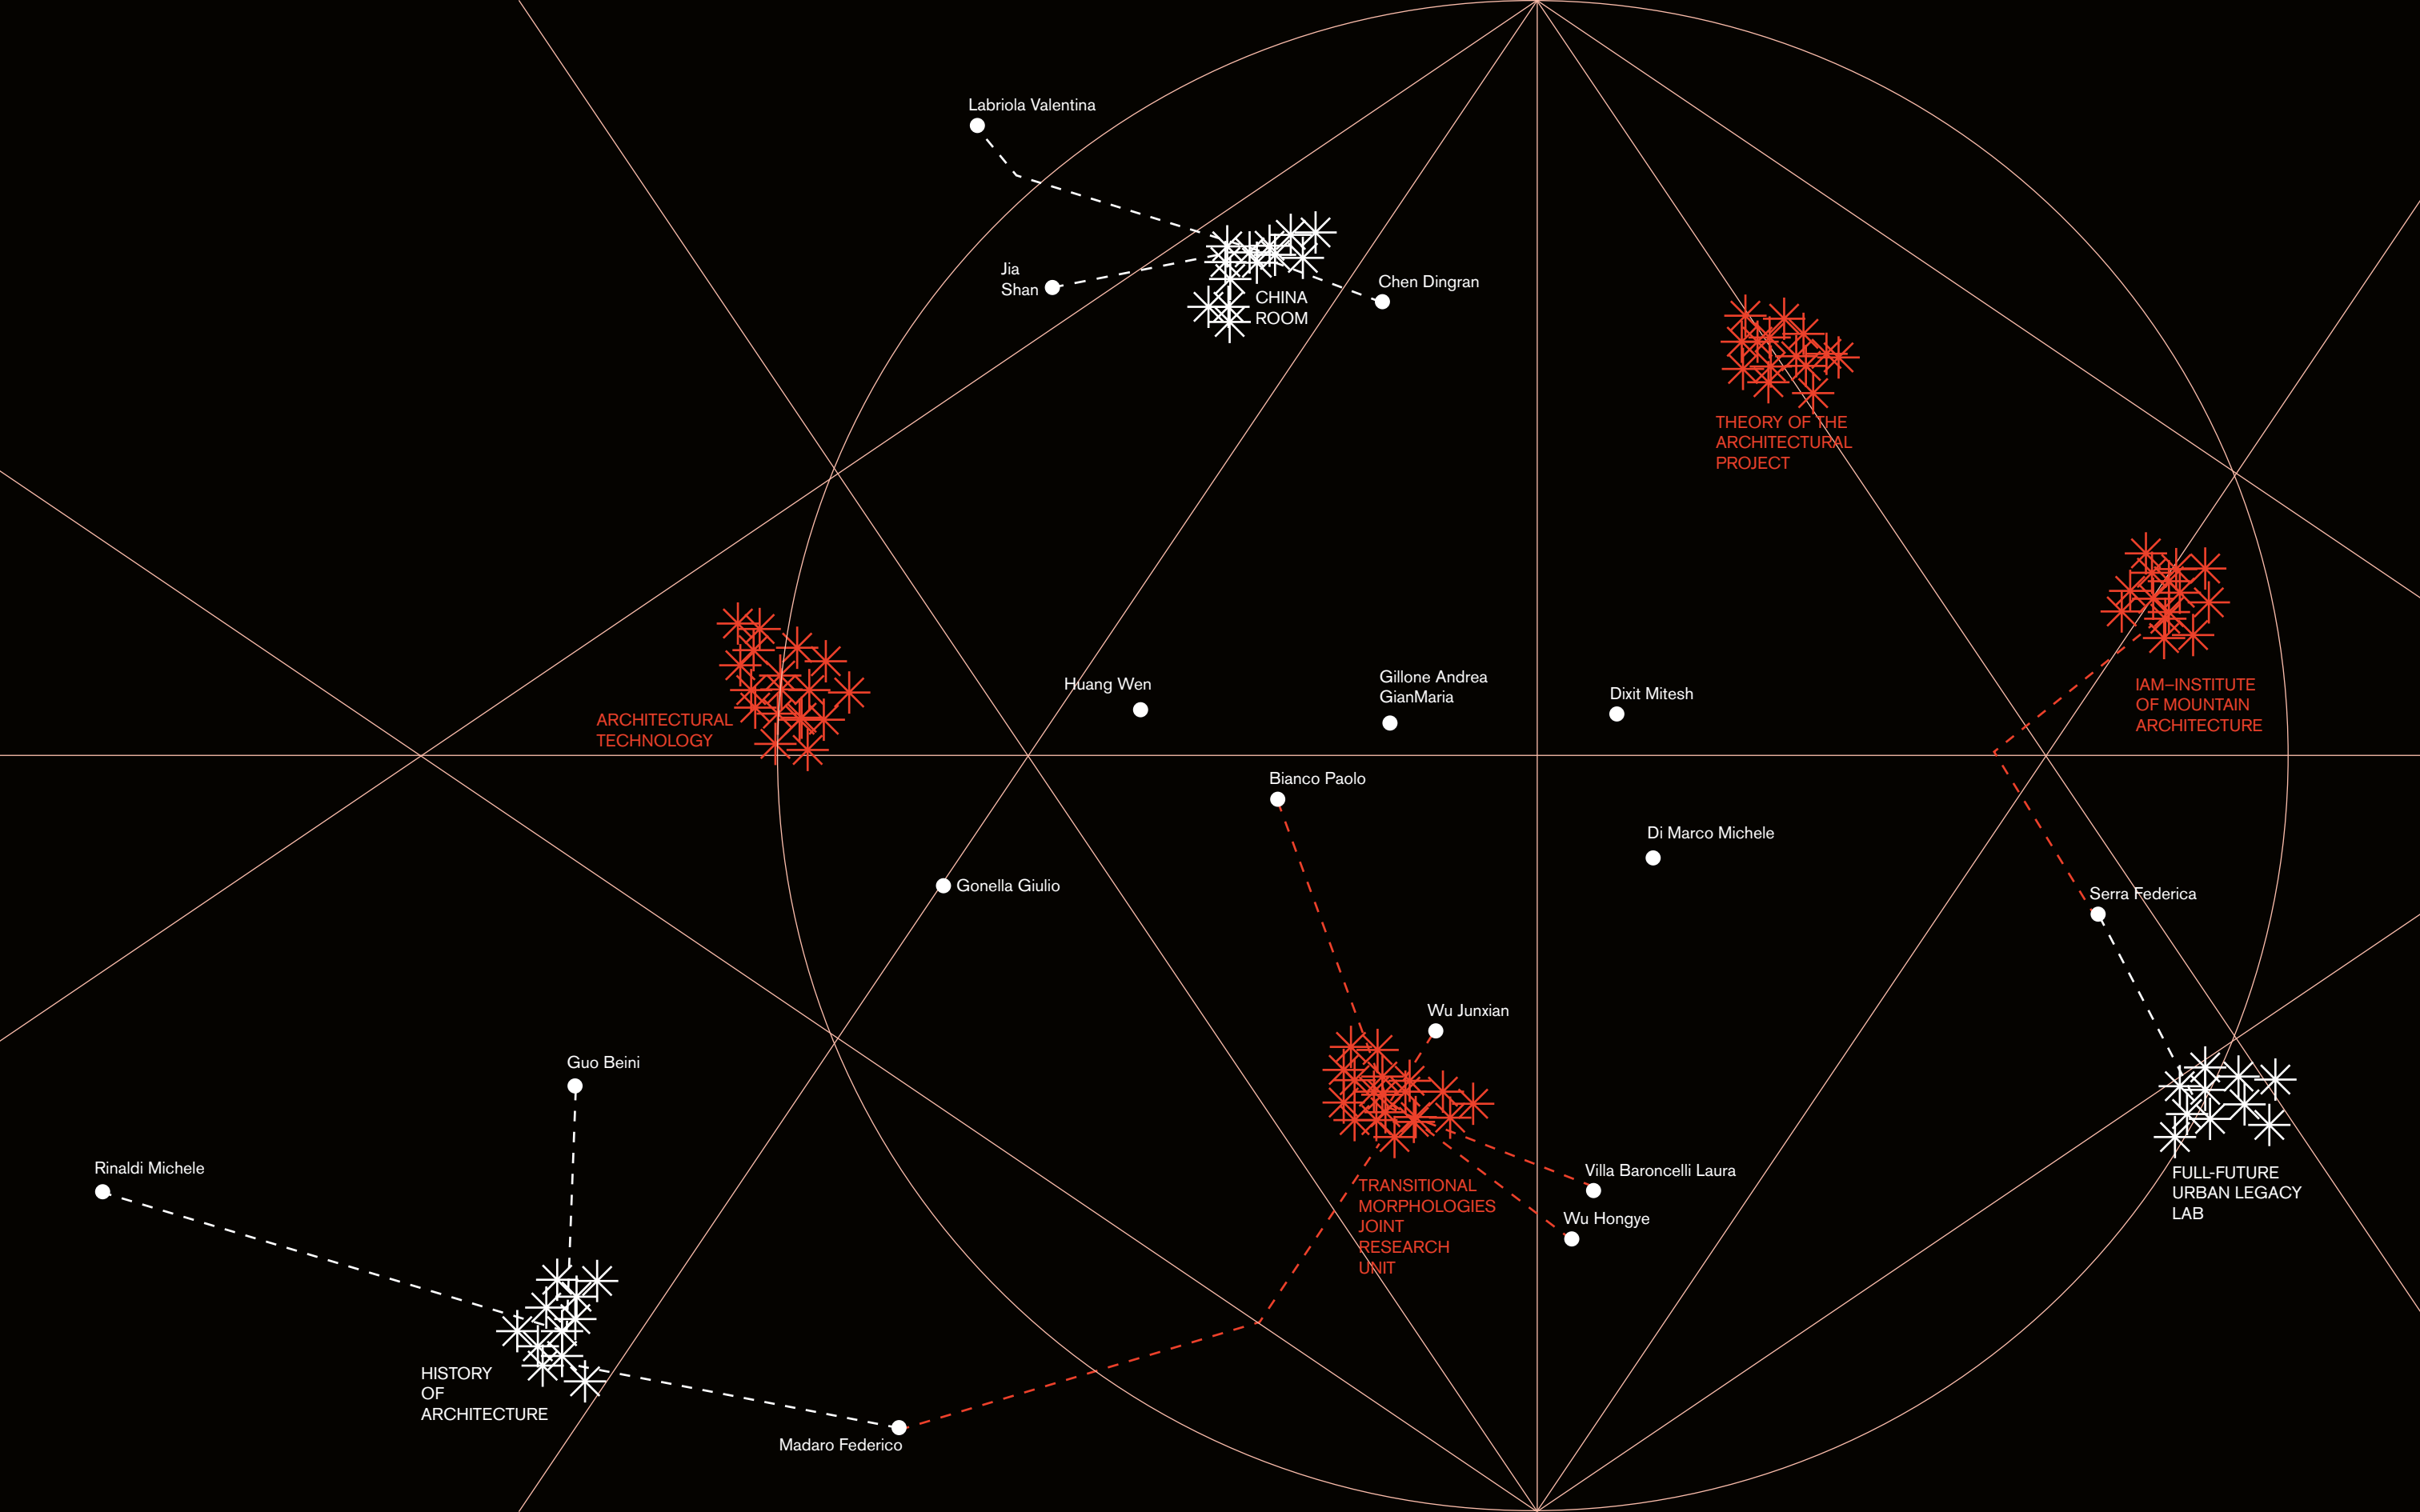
Labriola Valentina

Jia Shan

CHINA ROOM

Chen Dingran

THEORY OF THE ARCHITECTURAL PROJECT

IAM–INSTITUTE OF MOUNTAIN ARCHITECTURE

ARCHITECTURAL TECHNOLOGY

Huang Wen

Gillone Andrea GianMaria

Dixit Mitesh

Bianco Paolo

Di Marco Michele

Gonella Giulio

Serra Federica

Wu Junxian

Guo Beini

Rinaldi Michele

TRANSITIONAL MORPHOLOGIES JOINT RESEARCH UNIT

Villa Baroncelli Laura

Wu Hongye

FULL-FUTURE URBAN LEGACY LAB

HISTORY OF ARCHITECTURE

Madaro Federico